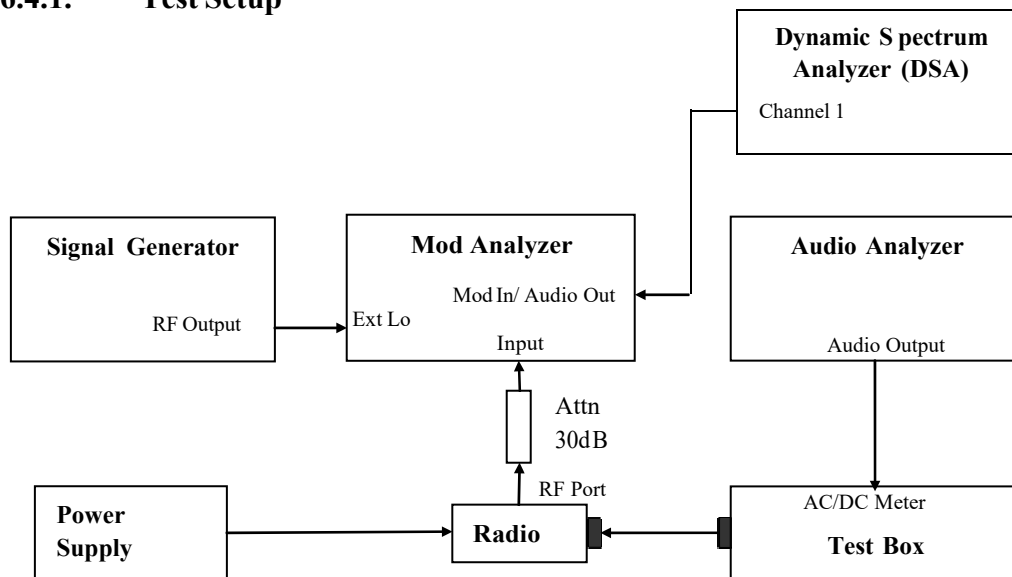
6.4.1. Test Setup

Dynamic S pectrum Analyzer (DSA)

Channel 1

Signal Generator

RF Output

Mod Analyzer

Ext Lo

Mod In/ Audio Out

Input

Audio Analyzer

Audio Output

Attn 30dB

RF Port

Power Supply

Radio

AC/DC Meter

Test Box